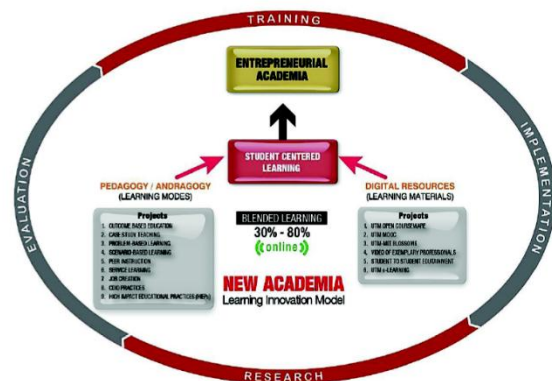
TRAINING

ENTREPRENEURIAL ACADEMIA

STUDENT CENTERED LEARNING

PEDAGOGY / ANDRAGOGY
(LEARNING MODES)

Projects
1. OUTCOME BASED EDUCATION
2. CASE STUDY TEACHING
3. PROBLEM-BASED LEARNING
4. SCENARIO BASED LEARNING
5. PEER INSTRUCTION
6. SERVICE LEARNING
7. JOB CREATION
8. CDIO PRACTICES
9. HIGH IMPACT EDUCATIONAL PRACTICES (HIEPs)

BLENDED LEARNING
30% - 80%
(online)

DIGITAL RESOURCES
(LEARNING MATERIALS)

Projects
1. UTM OPEN COURSEWARE
2. UTM MOOC
3. UTM-MIT BLOSSOMS
4. VIDEO OF EXEMPLARY PROFESSIONALS
5. STUDENT TO STUDENT EDUTAINMENT
6. UTM e-LEARNING

NEW ACADEMIA
Learning Innovation Model

IMPLEMENTATION

RESEARCH

EVALUATION